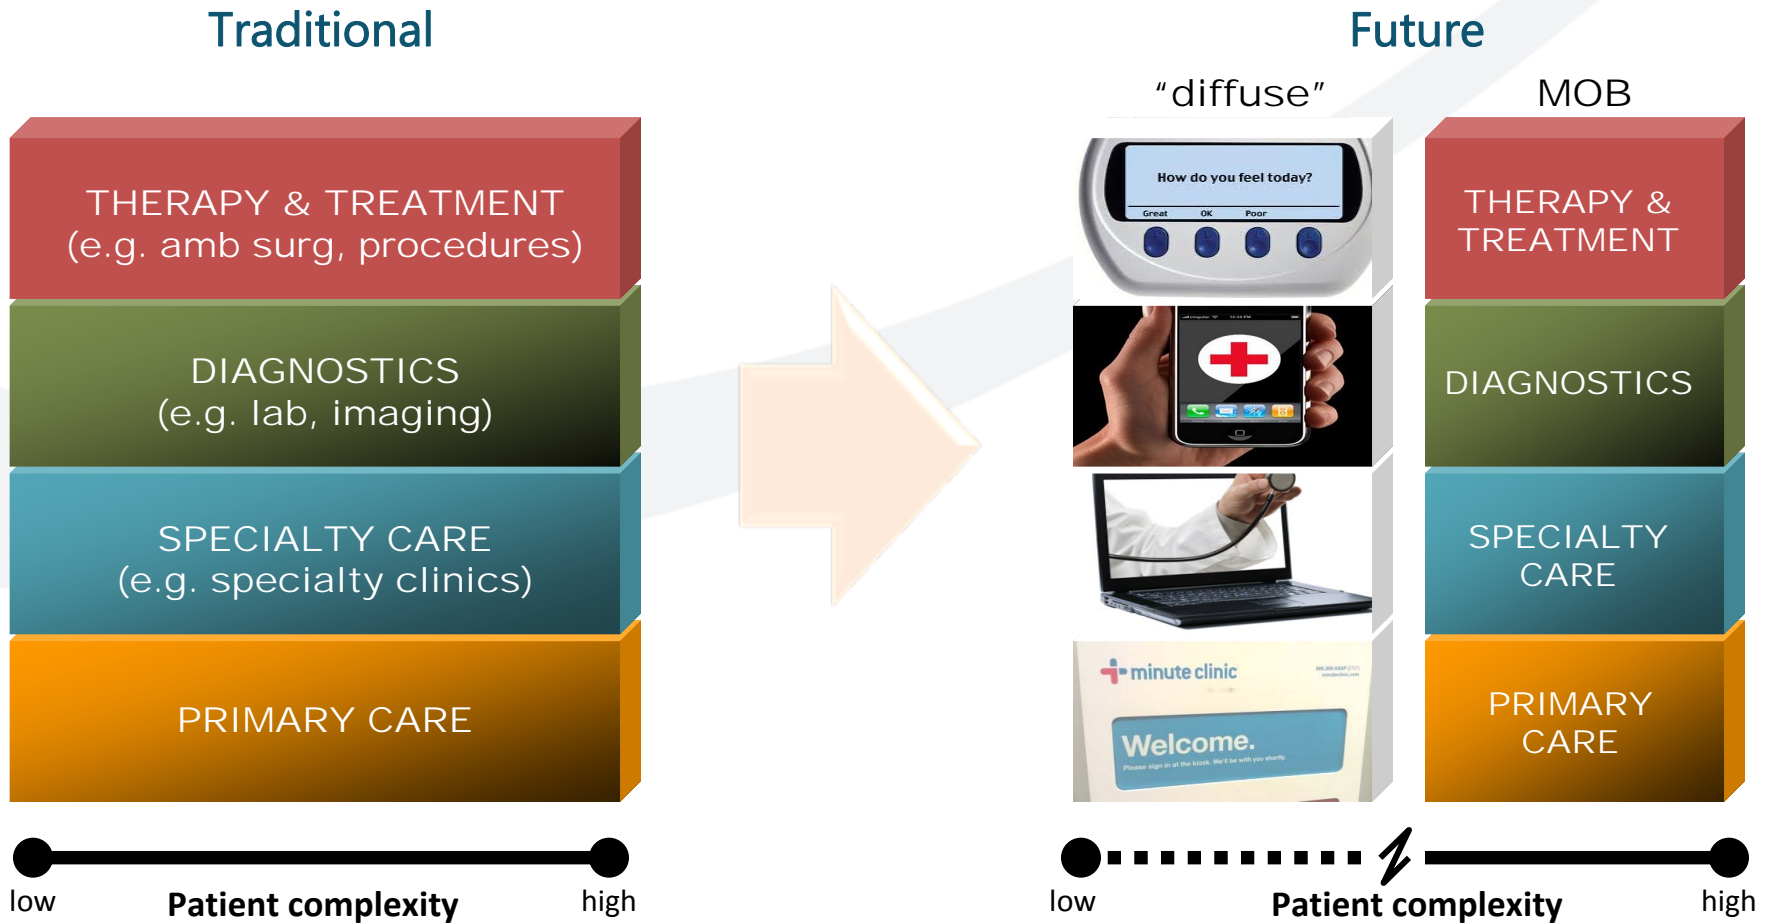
Traditional

THERAPY & TREATMENT
(e.g. amb surg, procedures)

DIAGNOSTICS
(e.g. lab, imaging)

SPECIALTY CARE
(e.g. specialty clinics)

PRIMARY CARE

low Patient complexity high

Future

"diffuse"

How do you feel today?

Great OK Poor

minute clinic

Welcome.

Please sign in at the kiosk. We'll be with you shortly.

MOB

THERAPY & TREATMENT

DIAGNOSTICS

SPECIALTY CARE

PRIMARY CARE

low Patient complexity high